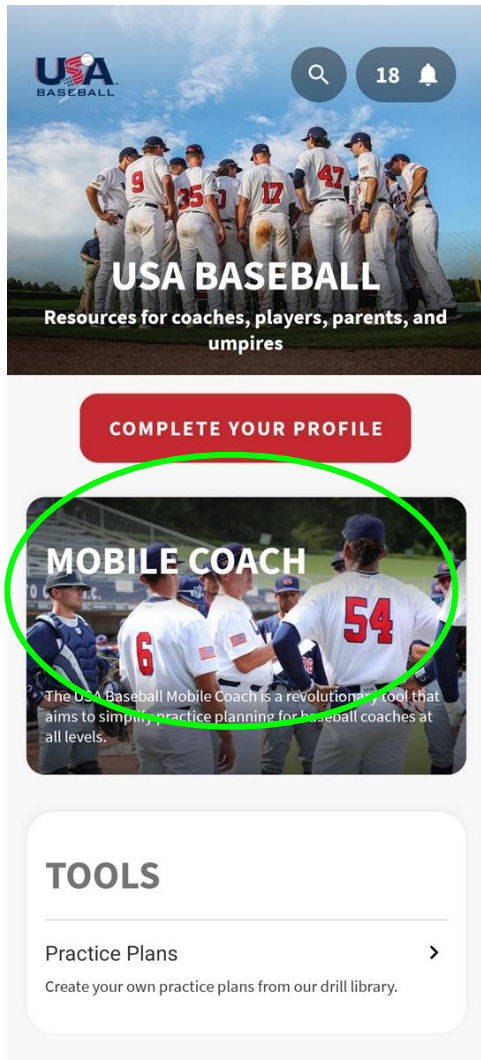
USA BASEBALL

18

USA BASEBALL

Resources for coaches, players, parents, and umpires

COMPLETE YOUR PROFILE

MOBILE COACH

The USA Baseball Mobile Coach is a revolutionary tool that aims to simplify practice planning for baseball coaches at all levels.

TOOLS

Practice Plans

Create your own practice plans from our drill library.